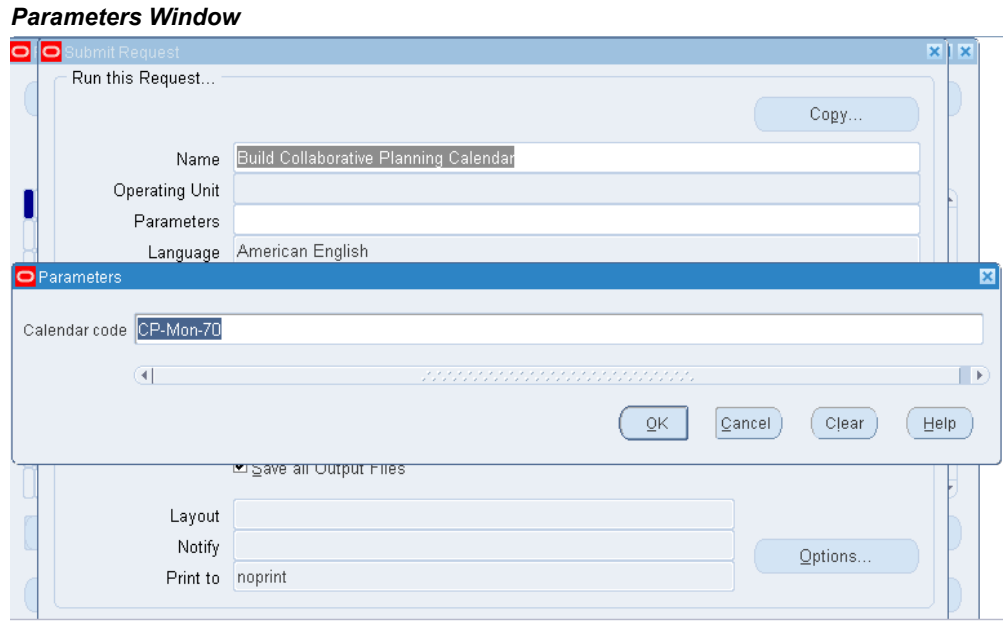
Parameters Window

Submit Request

Run this Request...

Copy...

Name Build Collaborative Planning Calendar

Operating Unit

Parameters

Language American English

Parameters

Calendar code CP-Mon-70

OK Cancel Clear Help

Save all Output Files

Layout

Notify

Print to noprint

Options...